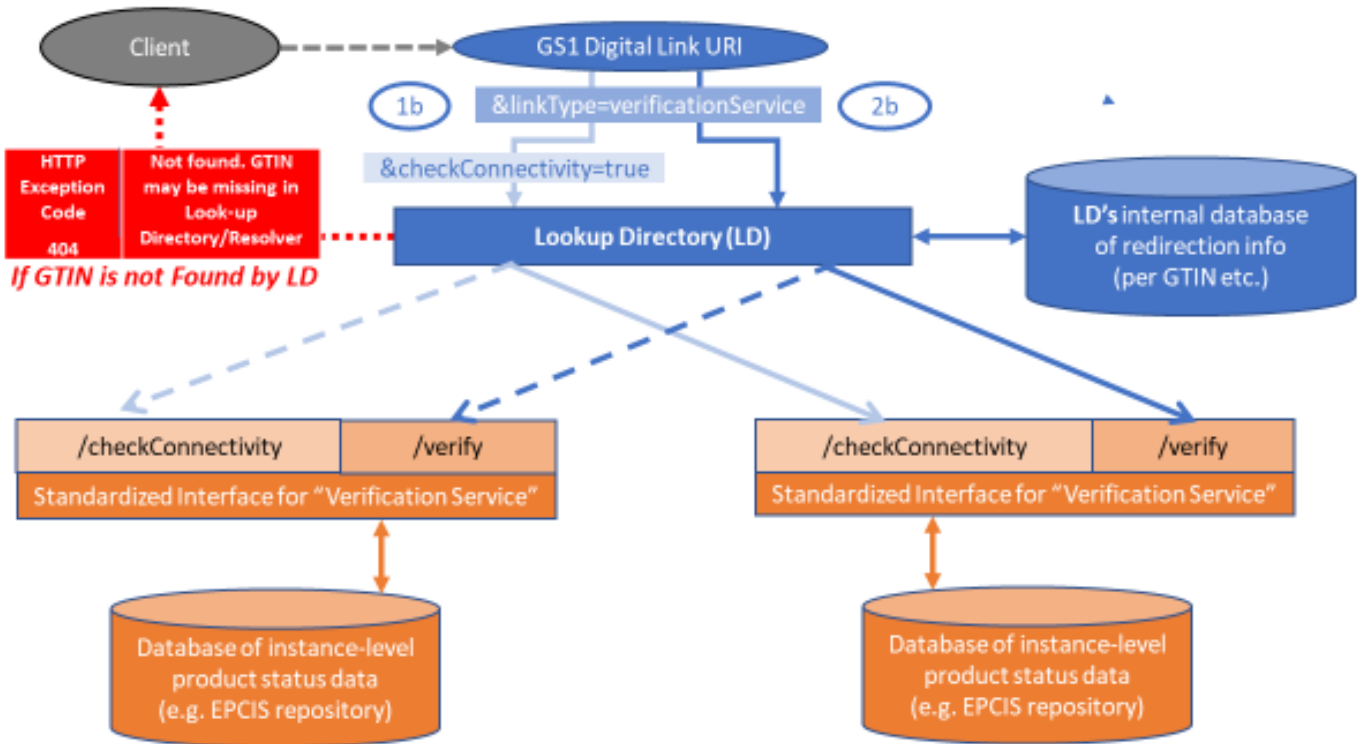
Client

GS1 Digital Link URI

1b

&linkType=verificationService

2b

&checkConnectivity=true

HTTP Exception Code 404

Not found. GTIN may be missing in Look-up Directory/Resolver

If GTIN is not Found by LD

Lookup Directory (LD)

LD's internal database of redirection info (per GTIN etc.)

| /checkConnectivity | /verify |
|---|---|

Standardized Interface for "Verification Service"

Database of instance-level product status data (e.g. EPCIS repository)

| /checkConnectivity | /verify |
|---|---|

Standardized Interface for "Verification Service"

Database of instance-level product status data (e.g. EPCIS repository)